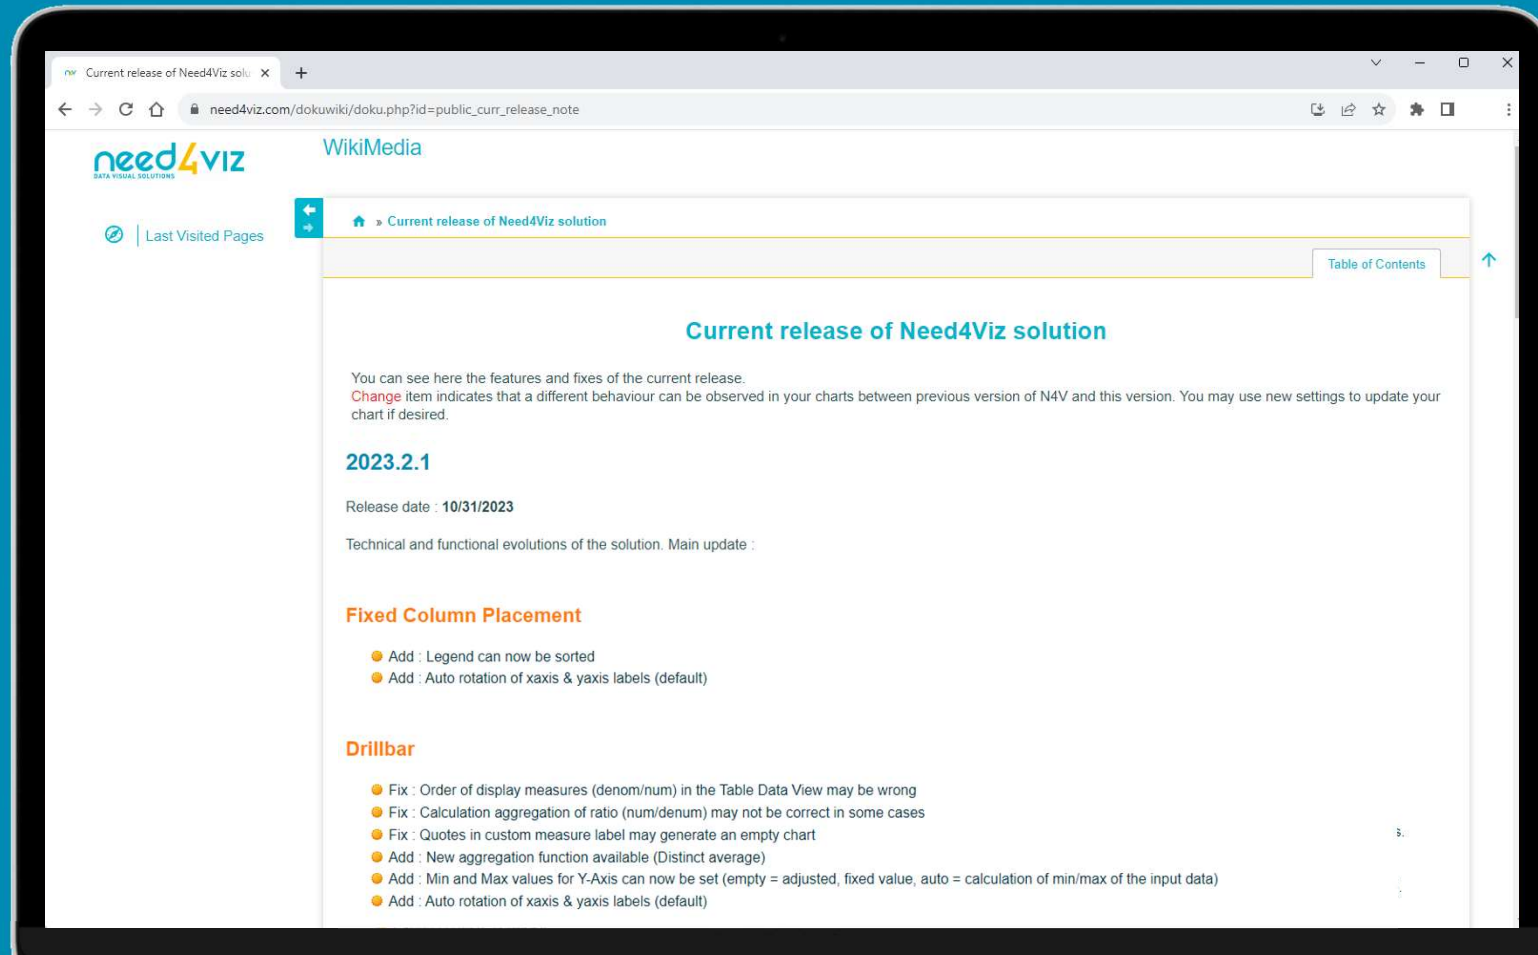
Current release of Need4Viz solu ×
+

need4viz.com/dokuwiki/doku.php?id=public_curr_release_note

need4viz
DATA VISUAL SOLUTIONS

WikiMedia

Last Visited Pages

» Current release of Need4Viz solution

Table of Contents

Current release of Need4Viz solution

You can see here the features and fixes of the current release.
Change item indicates that a different behaviour can be observed in your charts between previous version of N4V and this version. You may use new settings to update your chart if desired.

2023.2.1

Release date : 10/31/2023

Technical and functional evolutions of the solution. Main update :

Fixed Column Placement

- Add : Legend can now be sorted
- Add : Auto rotation of xaxis & yaxis labels (default)

Drillbar

- Fix : Order of display measures (denom/num) in the Table Data View may be wrong
- Fix : Calculation aggregation of ratio (num/denum) may not be correct in some cases
- Fix : Quotes in custom measure label may generate an empty chart
- Add : New aggregation function available (Distinct average)
- Add : Min and Max values for Y-Axis can now be set (empty = adjusted, fixed value, auto = calculation of min/max of the input data)
- Add : Auto rotation of xaxis & yaxis labels (default)